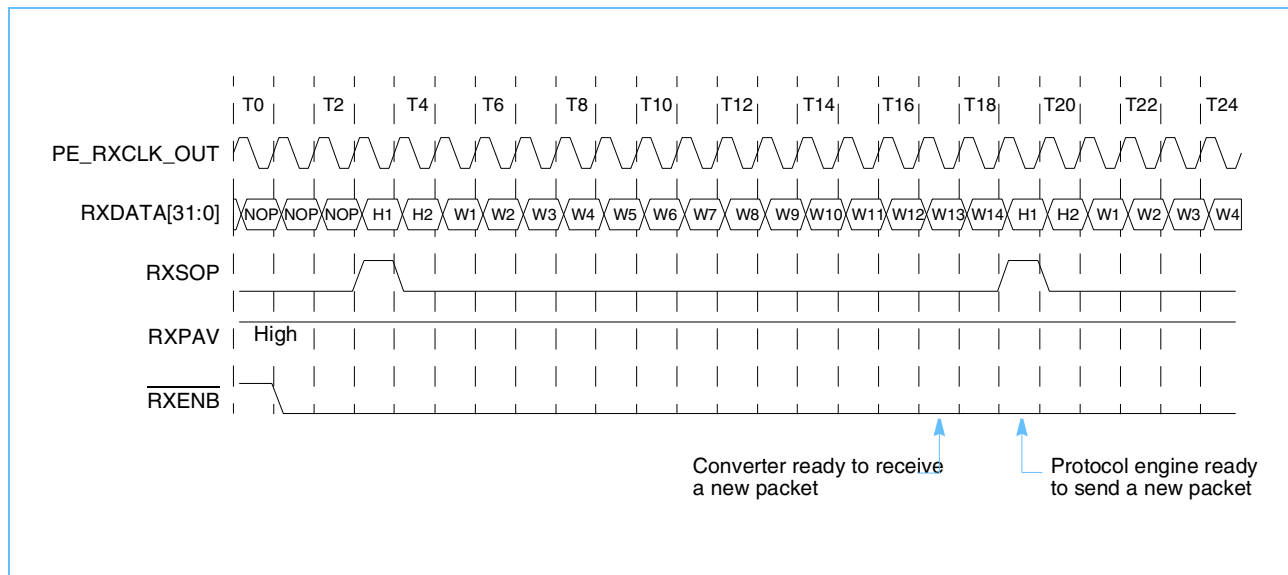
T0 T2 T4 T6 T8 T10 T12 T14 T16 T18 T20 T22 T24

PE_RXCLK_OUT

RXDATA[31:0] NOP NOP NOP H1 H2 W1 W2 W3 W4 W5 W6 W7 W8 W9 W10 W11 W12 W13 W14 H1 H2 W1 W2 W3 W4

RXSOP

RXPAV High

$\overline{\text{RXENB}}$

Converter ready to receive a new packet

Protocol engine ready to send a new packet